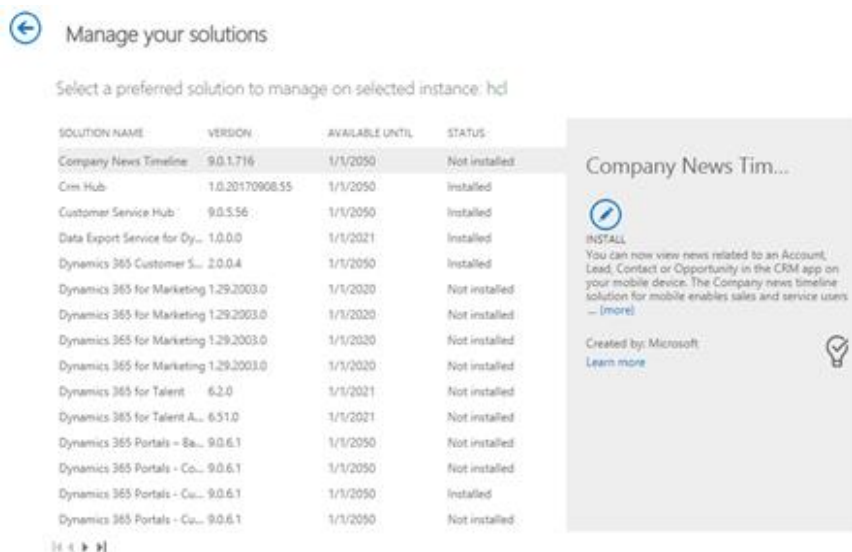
Manage your solutions

Select a preferred solution to manage on selected instance: hcl

| SOLUTION NAME | VERSION | AVAILABLE UNTIL | STATUS |
|---|---|---|---|
| Company News Timeline | 9.0.1.716 | 1/1/2050 | Not installed |
| Crm Hub | 1.0.20170908.55 | 1/1/2050 | Installed |
| Customer Service Hub | 9.0.5.56 | 1/1/2050 | Installed |
| Data Export Service for Dy... | 1.0.0.0 | 1/1/2021 | Installed |
| Dynamics 365 Customer S... | 2.0.0.4 | 1/1/2050 | Installed |
| Dynamics 365 for Marketing | 1.29.2003.0 | 1/1/2020 | Not installed |
| Dynamics 365 for Marketing | 1.29.2003.0 | 1/1/2020 | Not installed |
| Dynamics 365 for Marketing | 1.29.2003.0 | 1/1/2020 | Not installed |
| Dynamics 365 for Marketing | 1.29.2003.0 | 1/1/2020 | Not installed |
| Dynamics 365 for Talent | 6.2.0 | 1/1/2021 | Not installed |
| Dynamics 365 for Talent A... | 6.51.0 | 1/1/2021 | Not installed |
| Dynamics 365 Portals – Ba... | 9.0.6.1 | 1/1/2050 | Not installed |
| Dynamics 365 Portals - Co... | 9.0.6.1 | 1/1/2050 | Not installed |
| Dynamics 365 Portals - Cu... | 9.0.6.1 | 1/1/2050 | Installed |
| Dynamics 365 Portals - Cu... | 9.0.6.1 | 1/1/2050 | Not installed |

Company News Tim...

INSTALL

You can now view news related to an Account, Lead, Contact or Opportunity in the CRM app on your mobile device. The Company news timeline solution for mobile enables sales and service users ... (more)

Created by: Microsoft

Learn more